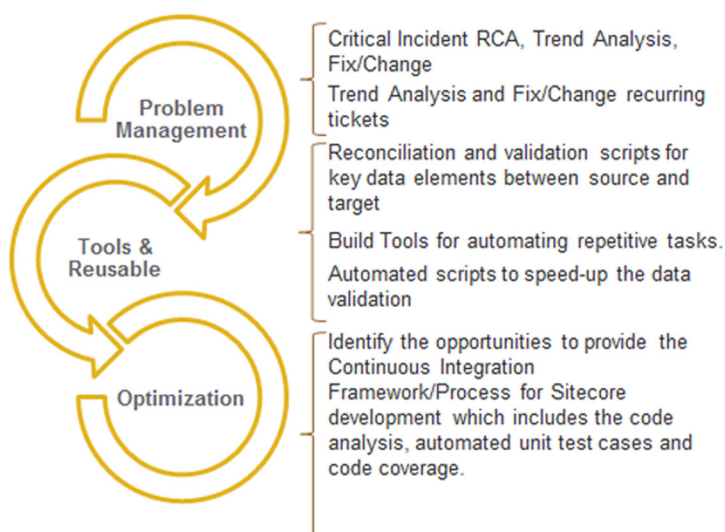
Problem Management

Tools & Reusable

Optimization

Critical Incident RCA, Trend Analysis, Fix/Change

Trend Analysis and Fix/Change recurring tickets

Reconciliation and validation scripts for key data elements between source and target

Build Tools for automating repetitive tasks.

Automated scripts to speed-up the data validation

Identify the opportunities to provide the Continuous Integration Framework/Process for Sitecore development which includes the code analysis, automated unit test cases and code coverage.